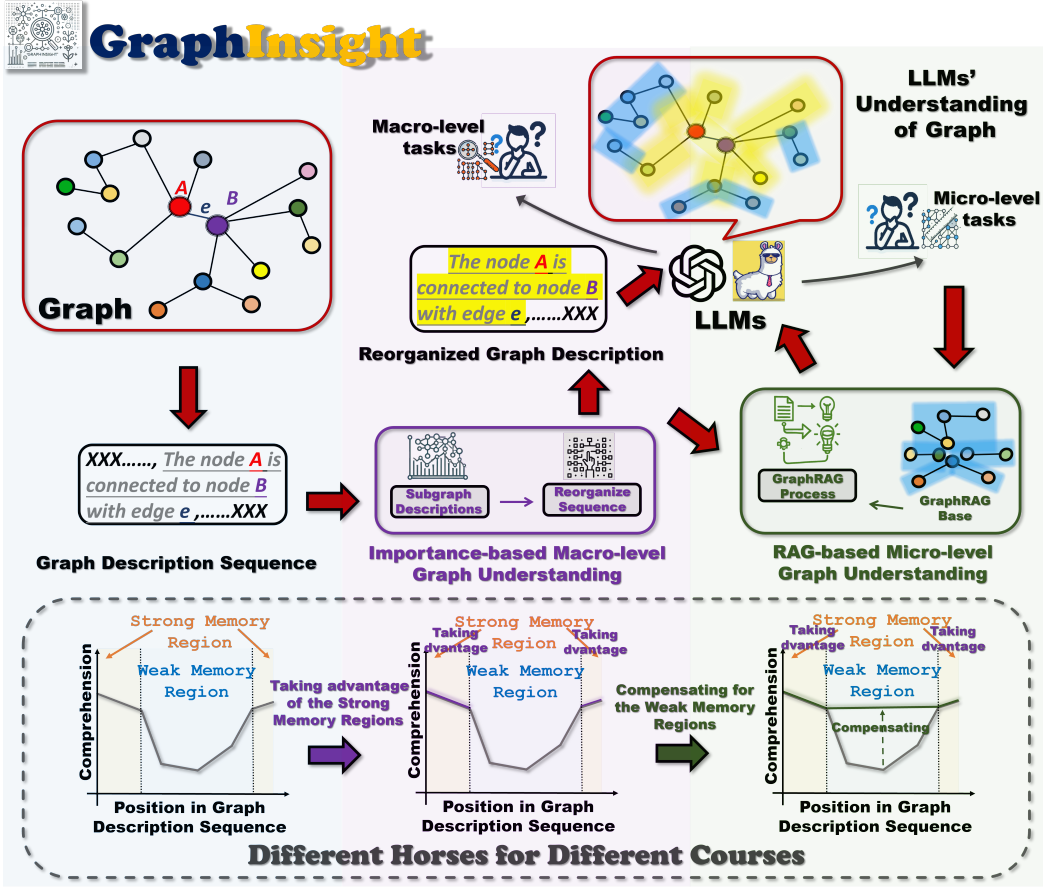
GraphInsight

Graph

A e B

Macro-level tasks

LLMs' Understanding of Graph

Micro-level tasks

The node A is connected to node B with edge e,......XXX

LLMs

Reorganized Graph Description

XXX......, The node A is connected to node B with edge e,......XXX

Graph Description Sequence

Subgraph Descriptions

Reorganize Sequence

Importance-based Macro-level Graph Understanding

GraphRAG Process

GraphRAG Base

RAG-based Micro-level Graph Understanding

Strong Memory Region

Weak Memory Region

Comprehension

Position in Graph Description Sequence

Taking advantage of the Strong Memory Regions

Strong Memory Region

Taking dvantage

Taking dvantage

Weak Memory Region

Comprehension

Position in Graph Description Sequence

Compensating for the Weak Memory Regions

Strong Memory Region

Taking dvantage

Taking dvantage

Weak Memory Region

Compensating

Comprehension

Position in Graph Description Sequence

Different Horses for Different Courses